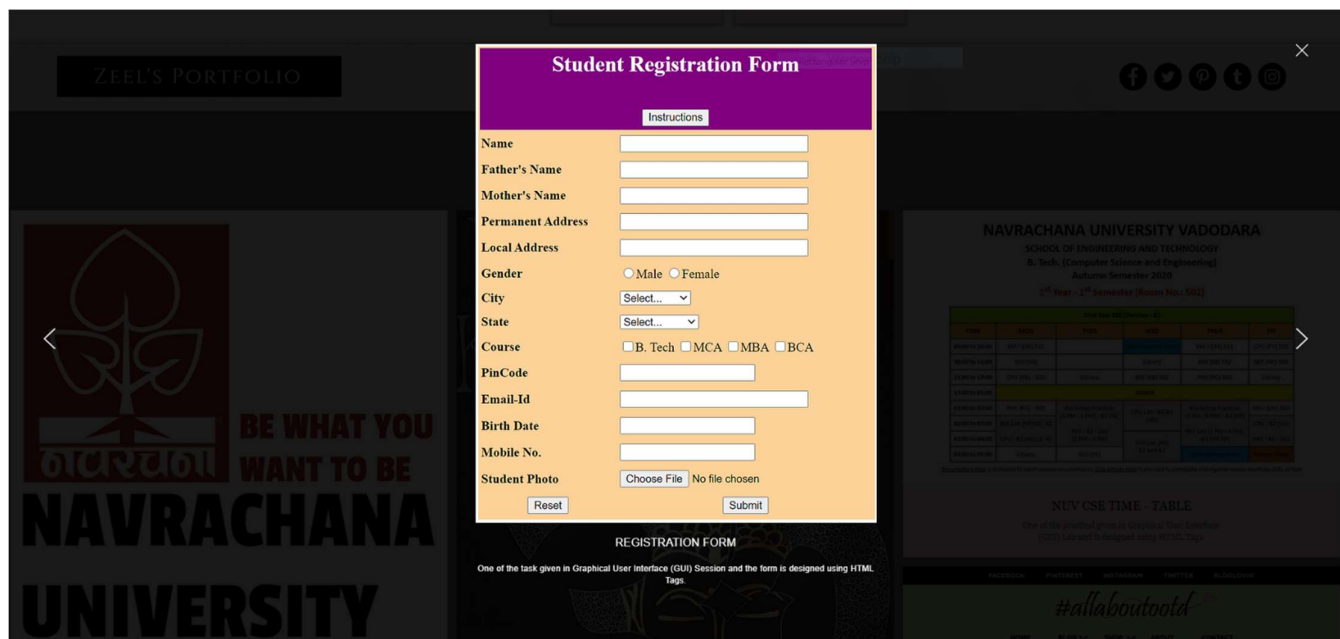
ZEEL'S PORTFOLIO

Student Registration Form

Instructions

| Name | |
|---|---|
| Father's Name | |
| Mother's Name | |
| Permanent Address | |
| Local Address | |
| Gender | Male Female |
| City | Select... |
| State | Select... |
| Course | B. Tech MCA MBA BCA |
| PinCode | |
| Email-Id | |
| Birth Date | |
| Mobile No. | |
| Student Photo | Choose File No file chosen |

Reset Submit

REGISTRATION FORM

One of the task given in Graphical User Interface (GUI) Session and the form is designed using HTML Tags.

BE WHAT YOU WANT TO BE

NAVRACHANA UNIVERSITY

NAVRACHANA UNIVERSITY VADODARA

SCHOOL OF ENGINEERING AND TECHNOLOGY

B. Tech. (Computer Science and Engineering)

Autumn Semester 2020

NUV CSE TIME - TABLE

One of the practical given in Graphical User Interface (GUI) Lab and is designed using HTML Tags.

#allaboutootd